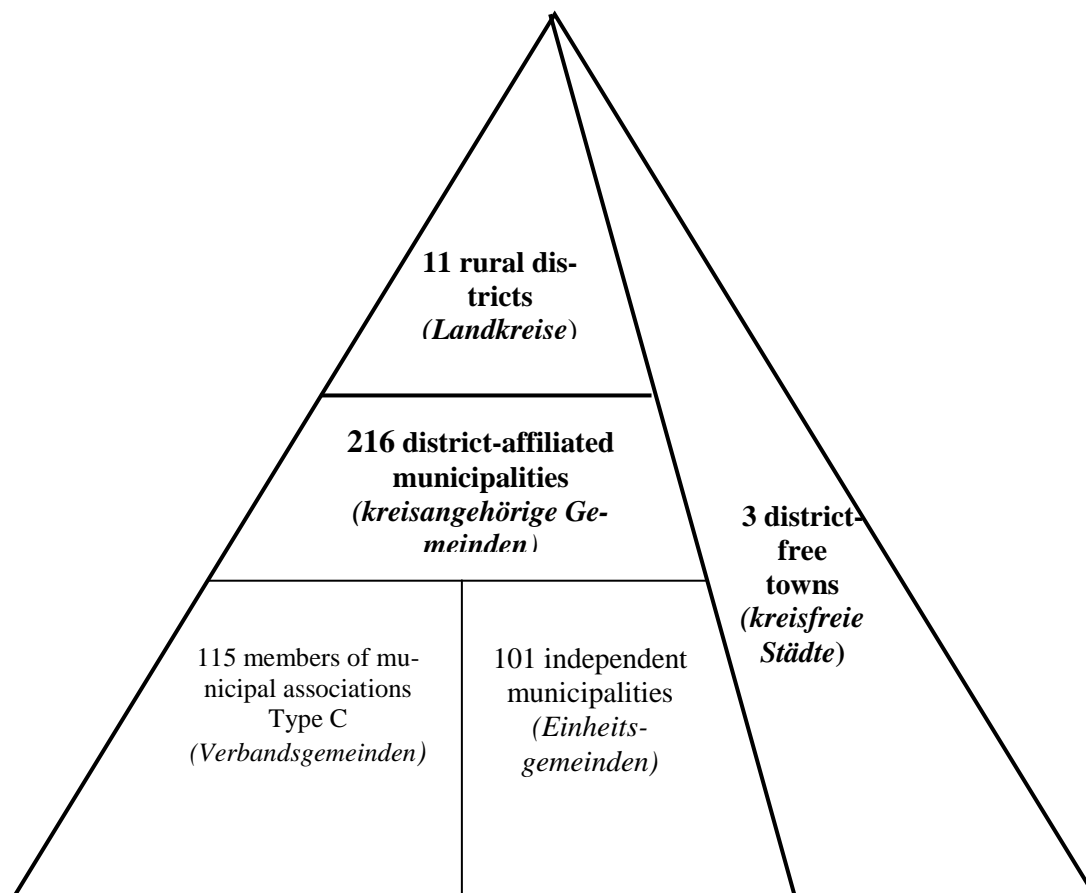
11 rural districts
(Landkreise)

216 district-affiliated municipalities
(kreisangehörige Gemeinden)

3 district-free towns
(kreisfreie Städte)

115 members of municipal associations Type C
(Verbandsgemeinden)

101 independent municipalities
(Einheitsgemeinden)